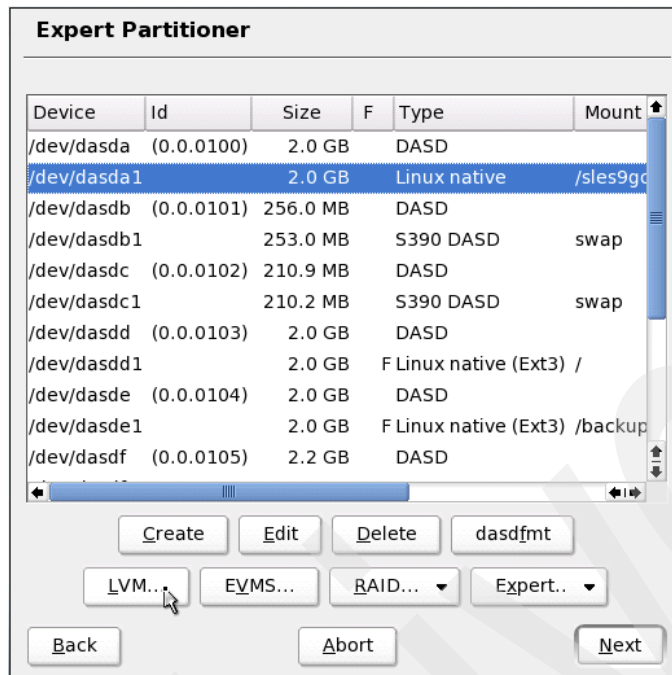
Expert Partitioner

| Device | Id | Size | F | Type | Mount |
|---|---|---|---|---|---|
| /dev/dasda | (0.0.0100) | 2.0 GB | | DASD | |
| /dev/dasda1 | | 2.0 GB | | Linux native | /sles9g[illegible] |
| /dev/dasdb | (0.0.0101) | 256.0 MB | | DASD | |
| /dev/dasdb1 | | 253.0 MB | | S390 DASD | swap |
| /dev/dasdc | (0.0.0102) | 210.9 MB | | DASD | |
| /dev/dasdc1 | | 210.2 MB | | S390 DASD | swap |
| /dev/dasdd | (0.0.0103) | 2.0 GB | | DASD | |
| /dev/dasdd1 | | 2.0 GB | F | Linux native (Ext3) | / |
| /dev/dasde | (0.0.0104) | 2.0 GB | | DASD | |
| /dev/dasde1 | | 2.0 GB | F | Linux native (Ext3) | /backup |
| /dev/dasdf | (0.0.0105) | 2.2 GB | | DASD | |

Create Edit Delete dasdfmt

LVM... EVMS... RAID... Expert..

Back Abort Next